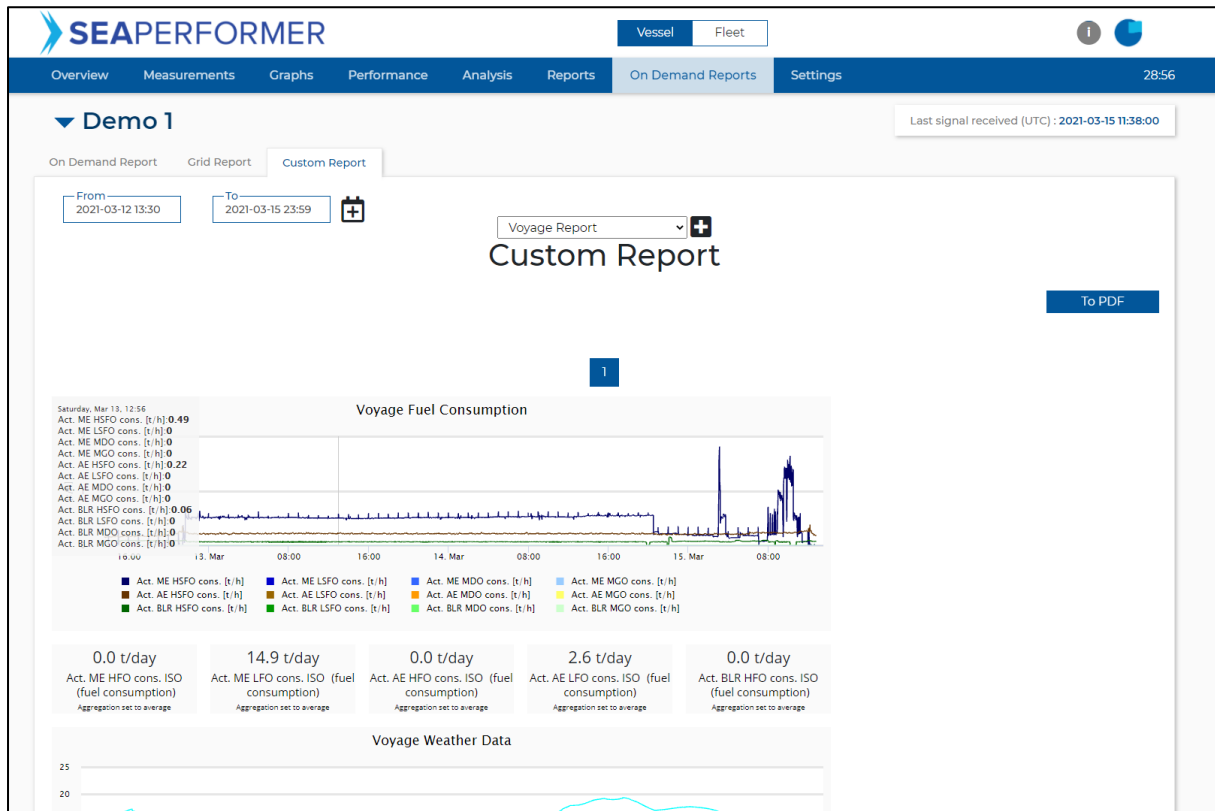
SEAPERFORMER

Vessel Fleet

i

Overview Measurements Graphs Performance Analysis Reports On Demand Reports Settings 28:56

Demo 1

Last signal received (UTC) : 2021-03-15 11:38:00

On Demand Report Grid Report Custom Report

From 2021-03-12 13:30

To 2021-03-15 23:59

Voyage Report

Custom Report

To PDF

1

Voyage Fuel Consumption

Saturday, Mar 13, 12:56
Act. ME HSFO cons. [t/h]:0.49
Act. ME LSFO cons. [t/h]:0
Act. ME MDO cons. [t/h]:0
Act. ME MGO cons. [t/h]:0
Act. AE HSFO cons. [t/h]:0.22
Act. AE LSFO cons. [t/h]:0
Act. AE MDO cons. [t/h]:0
Act. AE MGO cons. [t/h]:0
Act. BLR HSFO cons. [t/h]:0.06
Act. BLR LSFO cons. [t/h]:0
Act. BLR MDO cons. [t/h]:0
Act. BLR MGO cons. [t/h]:0

16:00 13. Mar 08:00 16:00 14. Mar 08:00 16:00 15. Mar 08:00

Act. ME HSFO cons. [t/h] Act. ME LSFO cons. [t/h] Act. ME MDO cons. [t/h] Act. ME MGO cons. [t/h]
Act. AE HSFO cons. [t/h] Act. AE LSFO cons. [t/h] Act. AE MDO cons. [t/h] Act. AE MGO cons. [t/h]
Act. BLR HSFO cons. [t/h] Act. BLR LSFO cons. [t/h] Act. BLR MDO cons. [t/h] Act. BLR MGO cons. [t/h]

0.0 t/day
Act. ME HFO cons. ISO (fuel consumption)
Aggregation set to average

14.9 t/day
Act. ME LFO cons. ISO (fuel consumption)
Aggregation set to average

0.0 t/day
Act. AE HFO cons. ISO (fuel consumption)
Aggregation set to average

2.6 t/day
Act. AE LFO cons. ISO (fuel consumption)
Aggregation set to average

0.0 t/day
Act. BLR HFO cons. ISO (fuel consumption)
Aggregation set to average

Voyage Weather Data

25
20